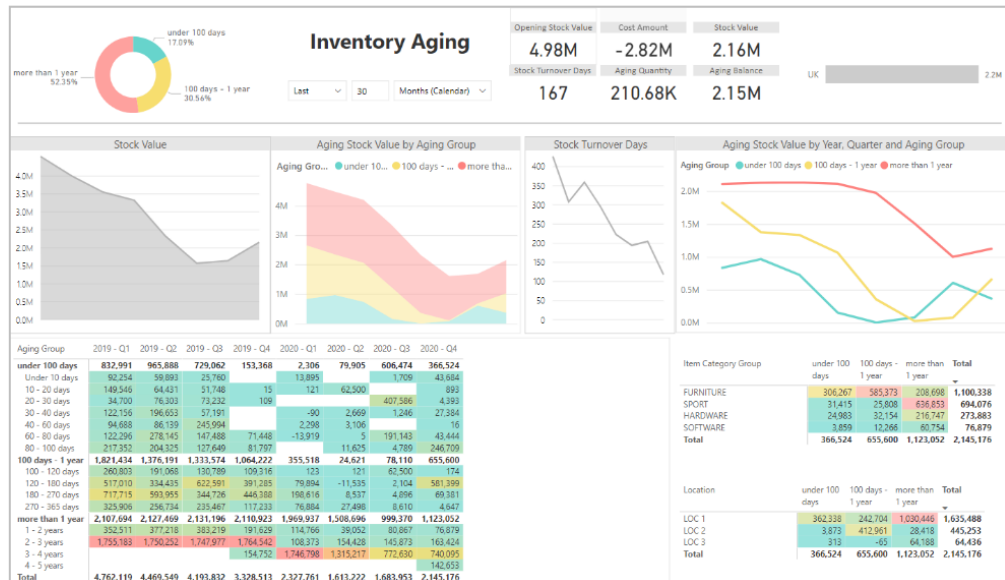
under 100 days
17.09%

more than 1 year
52.35%

100 days - 1 year
30.56%

Inventory Aging

Last 30 Months (Calendar)

Opening Stock Value
4.98M

Cost Amount
-2.82M

Stock Value
2.16M

Stock Turnover Days
167

Aging Quantity
210.68K

Aging Balance
2.15M

UK 2.2M

Stock Value

4.0M
3.5M
3.0M
2.5M
2.0M
1.5M
1.0M
0.5M
0.0M

Aging Stock Value by Aging Group

Aging Gro... ● under 10... ● 100 days - ... ● more than...

4M
3M
2M
1M
0M

Stock Turnover Days

400
350
300
250
200
150
100
50
0

Aging Stock Value by Year, Quarter and Aging Group

Aging Group ● under 100 days ● 100 days - 1 year ● more than 1 year

2.0M
1.5M
1.0M
0.5M
0.0M

| Aging Group | 2019 - Q1 | 2019 - Q2 | 2019 - Q3 | 2019 - Q4 | 2020 - Q1 | 2020 - Q2 | 2020 - Q3 | 2020 - Q4 |
|---|---|---|---|---|---|---|---|---|
| under 100 days | 832,991 | 965,888 | 729,062 | 153,368 | 2,306 | 79,905 | 606,474 | 366,524 |
| Under 10 days | 92,254 | 59,893 | 25,760 | | 13,895 | | 1,709 | 43,684 |
| 10 - 20 days | 149,546 | 64,431 | 51,748 | 15 | 121 | 62,500 | | 893 |
| 20 - 30 days | 34,700 | 76,303 | 73,232 | 109 | | | 407,586 | 4,393 |
| 30 - 40 days | 122,156 | 196,653 | 57,191 | | -90 | 2,669 | 1,246 | 27,384 |
| 40 - 60 days | 94,688 | 86,139 | 245,994 | | 2,298 | 3,106 | | 16 |
| 60 - 80 days | 122,296 | 278,145 | 147,488 | 71,448 | -13,919 | 5 | 191,143 | 43,444 |
| 80 - 100 days | 217,352 | 204,325 | 127,649 | 81,797 | | 11,625 | 4,789 | 246,709 |
| 100 days - 1 year | 1,821,434 | 1,376,191 | 1,333,574 | 1,064,222 | 355,518 | 24,621 | 78,110 | 655,600 |
| 100 - 120 days | 260,803 | 191,068 | 130,789 | 109,316 | 123 | 121 | 62,500 | 174 |
| 120 - 180 days | 517,010 | 334,435 | 622,591 | 391,285 | 79,894 | -11,535 | 2,104 | 581,399 |
| 180 - 270 days | 717,715 | 593,955 | 344,726 | 446,388 | 198,616 | 8,537 | 4,896 | 69,381 |
| 270 - 365 days | 325,906 | 256,734 | 235,467 | 117,233 | 76,884 | 27,498 | 8,610 | 4,647 |
| more than 1 year | 2,107,694 | 2,127,469 | 2,131,196 | 2,110,923 | 1,969,937 | 1,508,696 | 999,370 | 1,123,052 |
| 1 - 2 years | 352,511 | 377,218 | 383,219 | 191,629 | 114,766 | 39,052 | 80,867 | 76,879 |
| 2 - 3 years | 1,755,183 | 1,750,252 | 1,747,977 | 1,764,542 | 108,373 | 154,428 | 145,873 | 163,424 |
| 3 - 4 years | | | | 154,752 | 1,746,798 | 1,315,217 | 772,630 | 740,095 |
| 4 - 5 years | | | | | | | | 142,653 |
| Total | 4,762,119 | 4,469,549 | 4,193,832 | 3,328,513 | 2,327,761 | 1,613,222 | 1,683,953 | 2,145,176 |

| Item Category Group | under 100 days | 100 days - 1 year | more than 1 year | Total |
|---|---|---|---|---|
| FURNITURE | 306,267 | 585,373 | 208,698 | 1,100,338 |
| SPORT | 31,415 | 25,808 | 636,853 | 694,076 |
| HARDWARE | 24,983 | 32,154 | 216,747 | 273,883 |
| SOFTWARE | 3,859 | 12,266 | 60,754 | 76,879 |
| Total | 366,524 | 655,600 | 1,123,052 | 2,145,176 |

| Location | under 100 days | 100 days - 1 year | more than 1 year | Total |
|---|---|---|---|---|
| LOC 1 | 362,338 | 242,704 | 1,030,446 | 1,635,488 |
| LOC 2 | 3,873 | 412,961 | 28,418 | 445,253 |
| LOC 3 | 313 | -65 | 64,188 | 64,436 |
| Total | 366,524 | 655,600 | 1,123,052 | 2,145,176 |